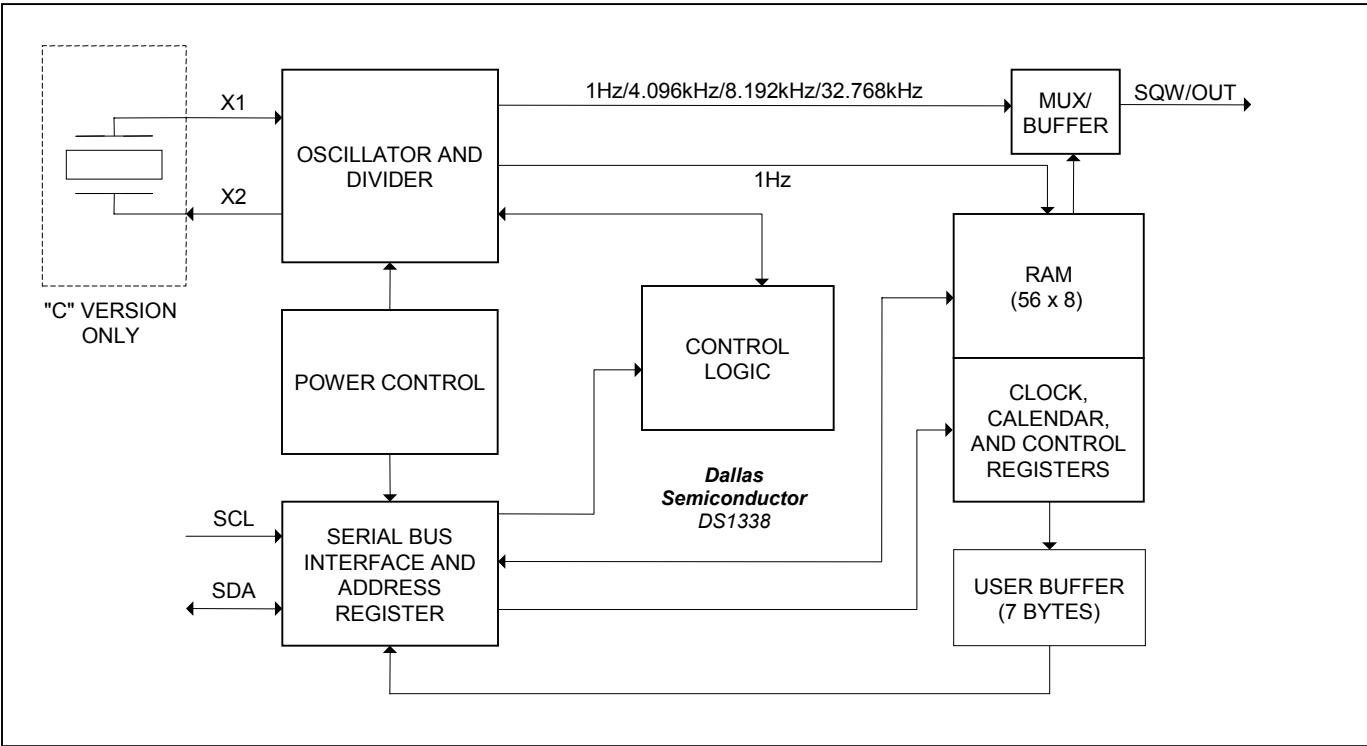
X1

X2

"C" VERSION ONLY

OSCILLATOR AND DIVIDER

1Hz/4.096kHz/8.192kHz/32.768kHz

MUX/ BUFFER

SQW/OUT

1Hz

RAM (56 x 8)

POWER CONTROL

CONTROL LOGIC

CLOCK, CALENDAR, AND CONTROL REGISTERS

*Dallas Semiconductor DS1338*

SCL

SDA

SERIAL BUS INTERFACE AND ADDRESS REGISTER

USER BUFFER (7 BYTES)